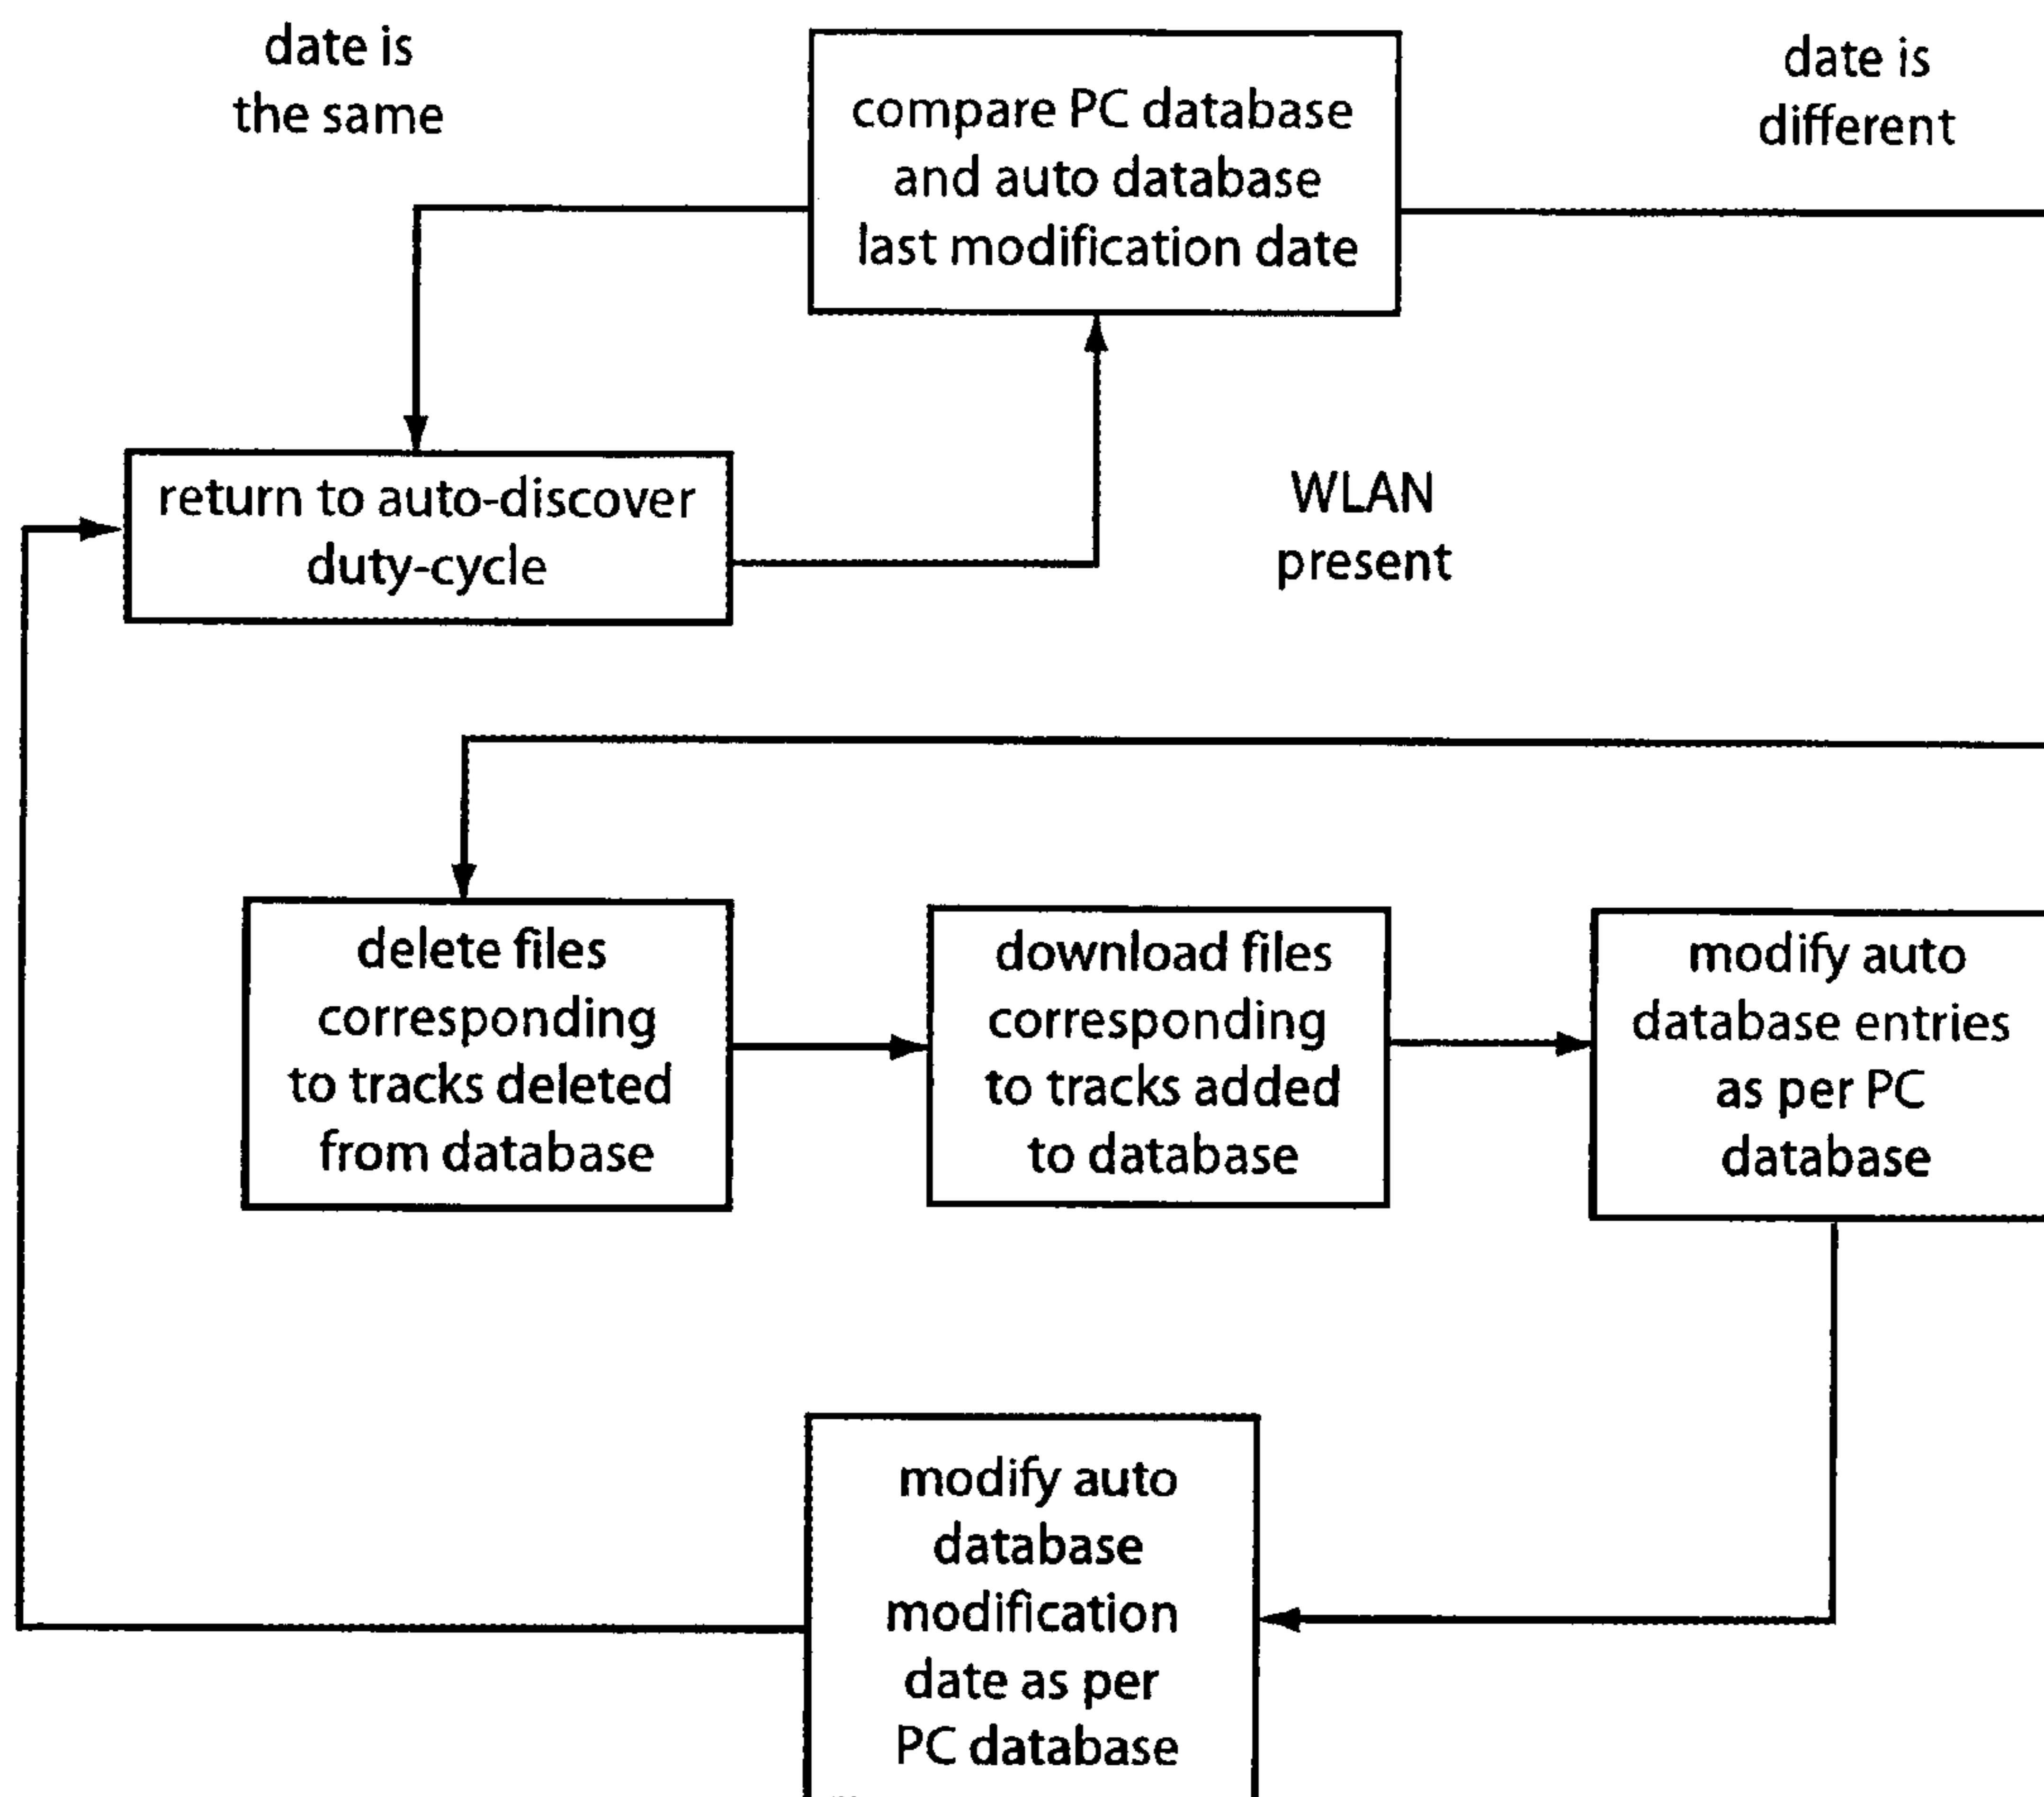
date is the same

compare PC database and auto database last modification date

date is different

return to auto-discover duty-cycle

WLAN present

delete files corresponding to tracks deleted from database

download files corresponding to tracks added to database

modify auto database entries as per PC database

modify auto database modification date as per PC database